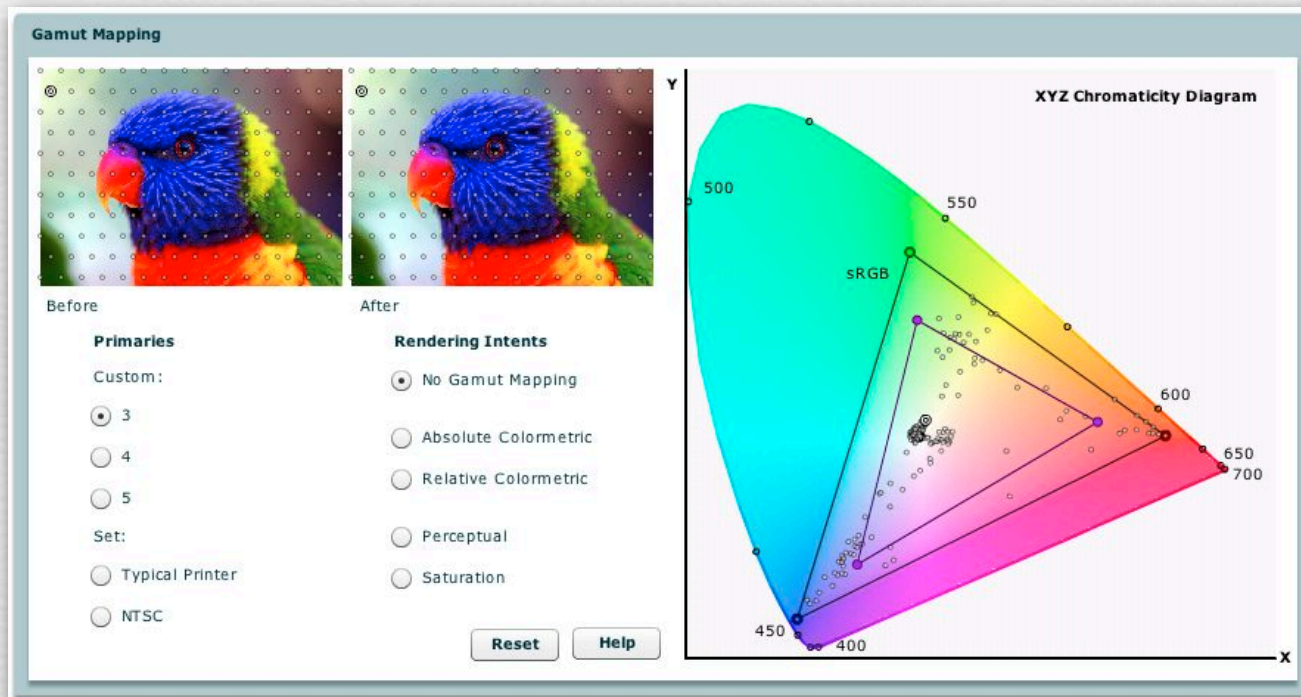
Gamut Mapping

Before

After

Primaries

Custom:

3

4

5

Set:

Typical Printer

NTSC

Rendering Intents

No Gamut Mapping

Absolute Colormetric

Relative Colormetric

Perceptual

Saturation

Reset

Help

Y

XYZ Chromaticity Diagram

500

550

sRGB

600

650

700

450

400

X